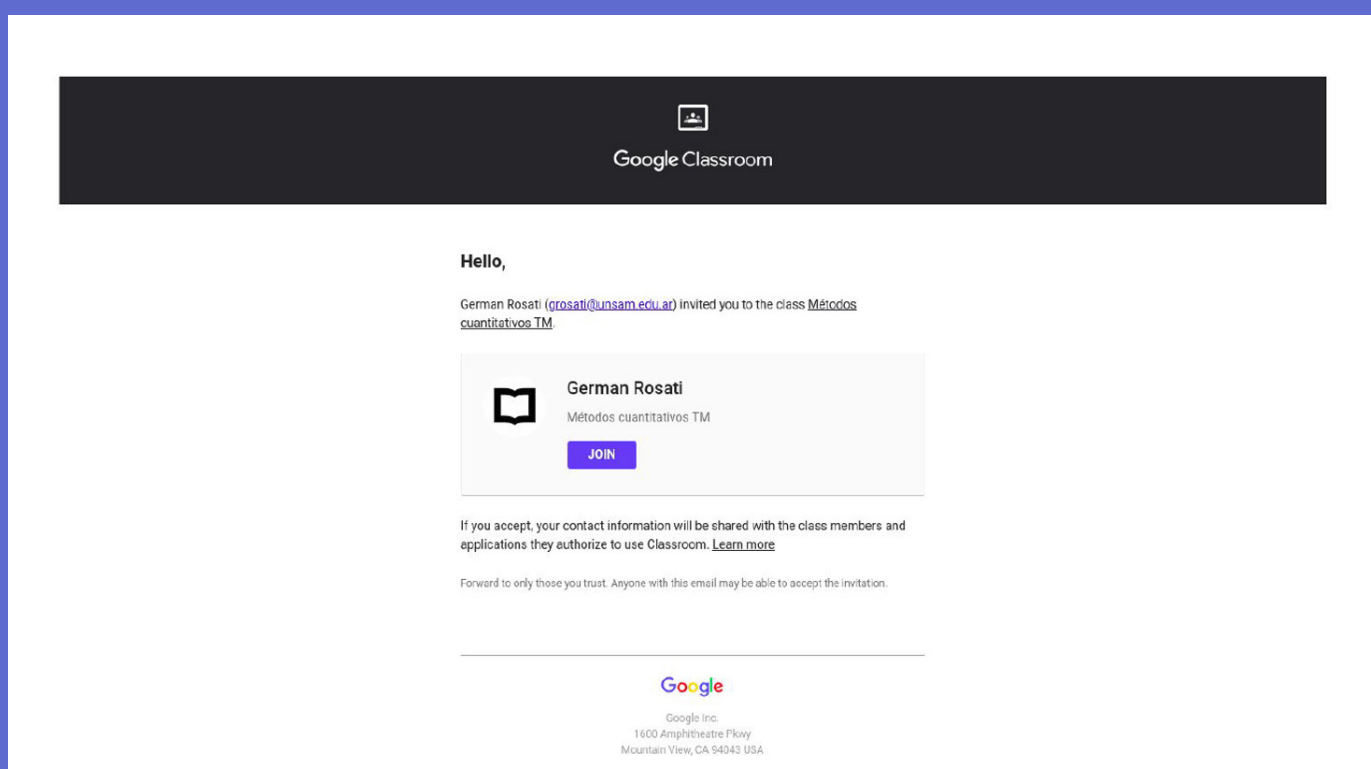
Google Classroom

Hello,

German Rosati (grosati@unsam.edu.ar) invited you to the class Métodos cuantitativos TM.

German Rosati

Métodos cuantitativos TM

JOIN

If you accept, your contact information will be shared with the class members and applications they authorize to use Classroom. Learn more

Forward to only those you trust. Anyone with this email may be able to accept the invitation.

Google

Google Inc.
1600 Amphitheatre Pkwy
Mountain View, CA 94043 USA